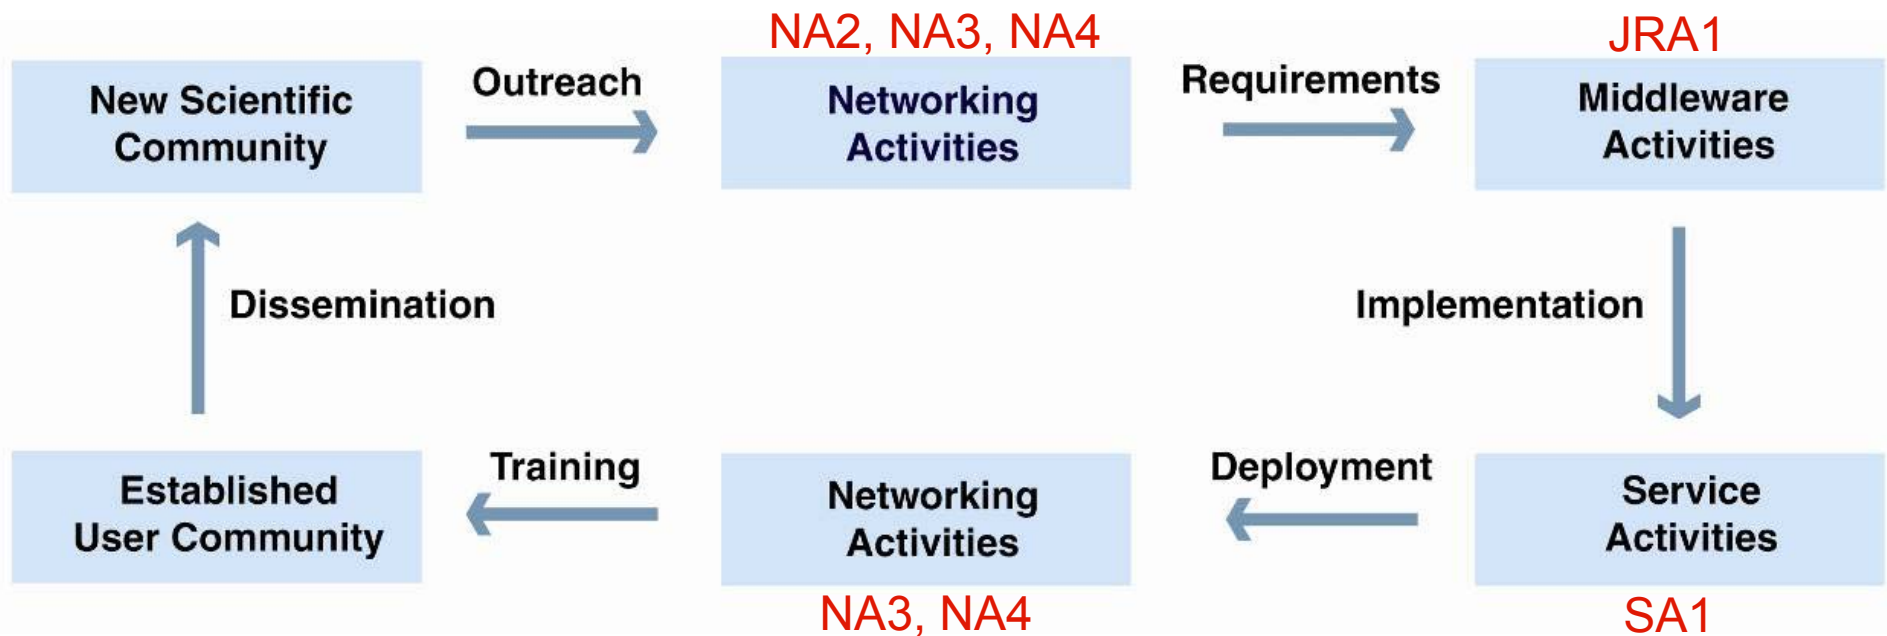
NA2, NA3, NA4

JRA1

New Scientific Community

Outreach

Networking Activities

Requirements

Middleware Activities

Dissemination

Implementation

Established User Community

Training

Networking Activities

Deployment

Service Activities

NA3, NA4

SA1